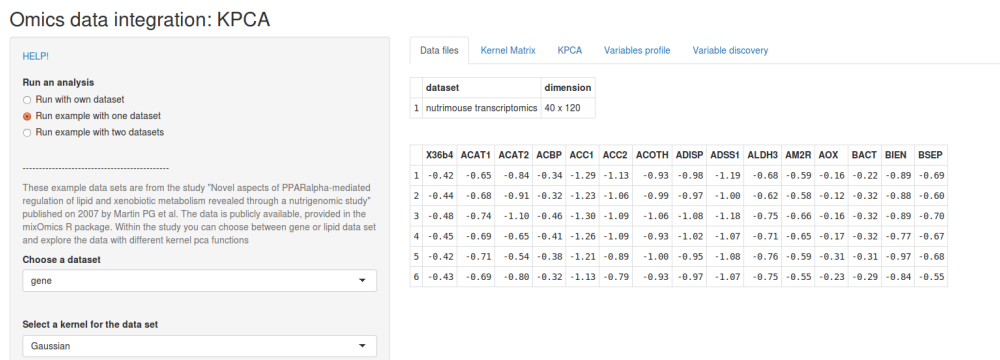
Omics data integration: KPCA

HELP!

Run an analysis

Run with own dataset

Run example with one dataset

Run example with two datasets

----------------------------------------------

These example data sets are from the study "Novel aspects of PPARalpha-mediated regulation of lipid and xenobiotic metabolism revealed through a nutrigenomic study" published on 2007 by Martin PG et al. The data is publicly available, provided in the mixOmics R package. Within the study you can choose between gene or lipid data set and explore the data with different kernel pca functions

Choose a dataset

gene

Select a kernel for the data set

Gaussian

Data files | Kernel Matrix | KPCA | Variables profile | Variable discovery

| | dataset | dimension |
|---|---|---|
| 1 | nutrimouse transcriptomics | 40 x 120 |

| | X36b4 | ACAT1 | ACAT2 | ACBP | ACC1 | ACC2 | ACOTH | ADISP | ADSS1 | ALDH3 | AM2R | AOX | BACT | BIEN | BSEP |
|---|---|---|---|---|---|---|---|---|---|---|---|---|---|---|---|
| 1 | -0.42 | -0.65 | -0.84 | -0.34 | -1.29 | -1.13 | -0.93 | -0.98 | -1.19 | -0.68 | -0.59 | -0.16 | -0.22 | -0.89 | -0.69 |
| 2 | -0.44 | -0.68 | -0.91 | -0.32 | -1.23 | -1.06 | -0.99 | -0.97 | -1.00 | -0.62 | -0.58 | -0.12 | -0.32 | -0.88 | -0.60 |
| 3 | -0.48 | -0.74 | -1.10 | -0.46 | -1.30 | -1.09 | -1.06 | -1.08 | -1.18 | -0.75 | -0.66 | -0.16 | -0.32 | -0.89 | -0.70 |
| 4 | -0.45 | -0.69 | -0.65 | -0.41 | -1.26 | -1.09 | -0.93 | -1.02 | -1.07 | -0.71 | -0.65 | -0.17 | -0.32 | -0.77 | -0.67 |
| 5 | -0.42 | -0.71 | -0.54 | -0.38 | -1.21 | -0.89 | -1.00 | -0.95 | -1.08 | -0.76 | -0.59 | -0.31 | -0.31 | -0.97 | -0.68 |
| 6 | -0.43 | -0.69 | -0.80 | -0.32 | -1.13 | -0.79 | -0.93 | -0.97 | -1.07 | -0.75 | -0.55 | -0.23 | -0.29 | -0.84 | -0.55 |